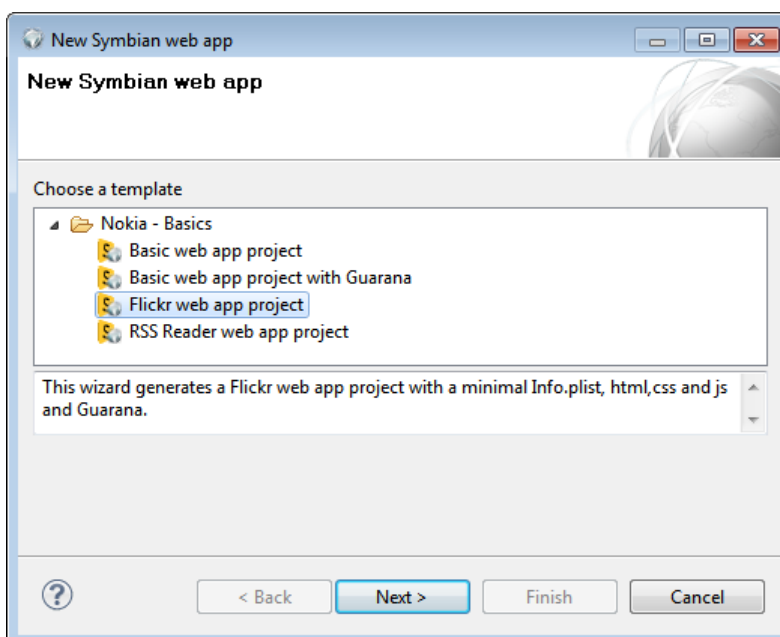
New Symbian web app

New Symbian web app

Choose a template

Nokia - Basics
Basic web app project
Basic web app project with Guarana
Flickr web app project
RSS Reader web app project

This wizard generates a Flickr web app project with a minimal Info.plist, html,css and js and Guarana.

?

< Back
Next >
Finish
Cancel